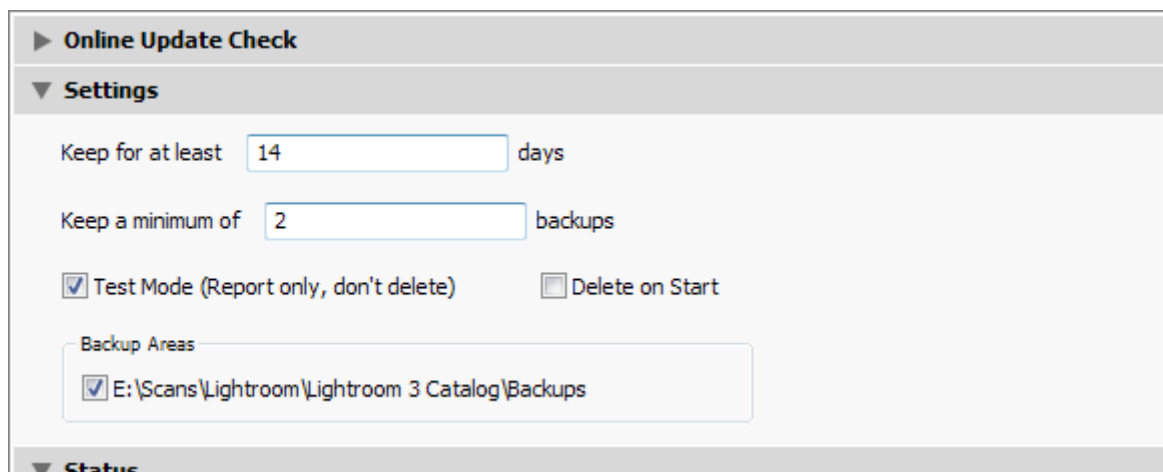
Online Update Check

Settings

Keep for at least 14 days

Keep a minimum of 2 backups

Test Mode (Report only, don't delete)

Delete on Start

Backup Areas

E:\Scans\Lightroom\Lightroom 3 Catalog\Backups

Status